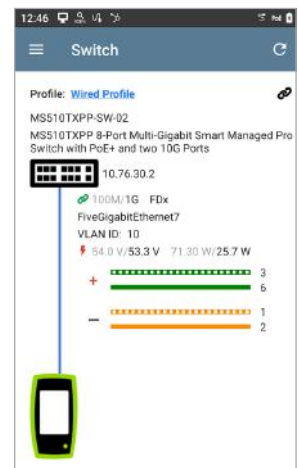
12:46

Switch

Profile: Wired Profile

MS510TXPP-SW-02

MS510TXPP 8-Port Multi-Gigabit Smart Managed Pro Switch with PoE+ and two 10G Ports

10.76.30.2

100M/1G FDx

FiveGigabitEthernet7

VLAN ID: 10

54.0 V/53.3 V 71.30 W/25.7 W

+

3

6

−

1

2